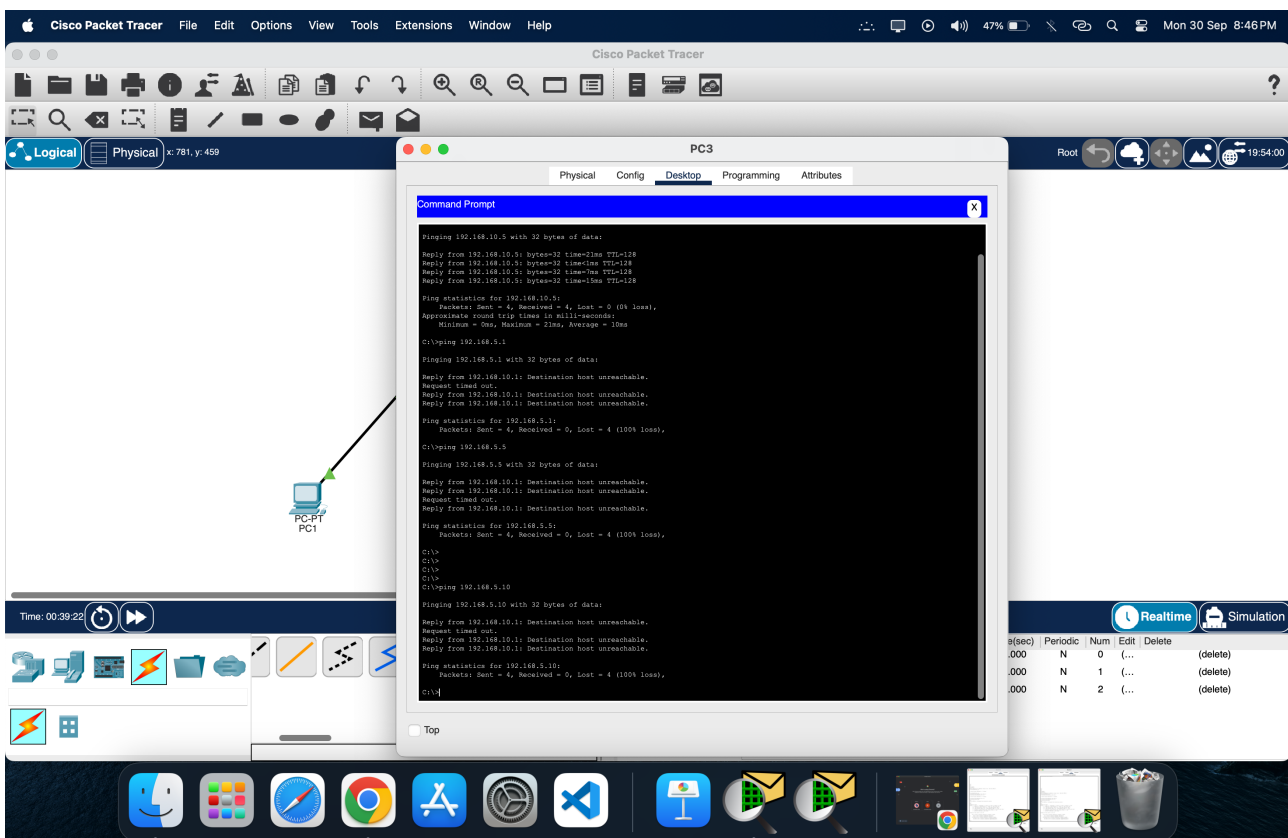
Cisco Packet Tracer File Edit Options View Tools Extensions Window Help

47% Mon 30 Sep 8:46 PM

Cisco Packet Tracer

Logical Physical x: 781, y: 459

Root 19:54:00

PC3

Physical Config Desktop Programming Attributes

Command Prompt X

Pinging 192.168.10.5 with 32 bytes of data:

Reply from 192.168.10.5: bytes=32 time=21ms TTL=128
Reply from 192.168.10.5: bytes=32 time<1ms TTL=128
Reply from 192.168.10.5: bytes=32 time=7ms TTL=128
Reply from 192.168.10.5: bytes=32 time=15ms TTL=128

Ping statistics for 192.168.10.5:
Packets: Sent = 4, Received = 4, Lost = 0 (0% loss),
Approximate round trip times in milli-seconds:
Minimum = 0ms, Maximum = 21ms, Average = 10ms

C:\>ping 192.168.5.1

Pinging 192.168.5.1 with 32 bytes of data:

Reply from 192.168.10.1: Destination host unreachable.
Request timed out.
Reply from 192.168.10.1: Destination host unreachable.
Reply from 192.168.10.1: Destination host unreachable.

Ping statistics for 192.168.5.1:
Packets: Sent = 4, Received = 0, Lost = 4 (100% loss),

C:\>ping 192.168.5.5

Pinging 192.168.5.5 with 32 bytes of data:

Reply from 192.168.10.1: Destination host unreachable.
Reply from 192.168.10.1: Destination host unreachable.
Request timed out.
Reply from 192.168.10.1: Destination host unreachable.

Ping statistics for 192.168.5.5:
Packets: Sent = 4, Received = 0, Lost = 4 (100% loss),

C:\>
C:\>
C:\>
C:\>
C:\>ping 192.168.5.10

Pinging 192.168.5.10 with 32 bytes of data:

Reply from 192.168.10.1: Destination host unreachable.
Request timed out.
Reply from 192.168.10.1: Destination host unreachable.
Reply from 192.168.10.1: Destination host unreachable.

Ping statistics for 192.168.5.10:
Packets: Sent = 4, Received = 0, Lost = 4 (100% loss),

C:\>

Top

PC-PT
PC1

Time: 00:39:22

Realtime Simulation

| e(sec) | Periodic | Num | Edit | Delete |
|---|---|---|---|---|
| .000 | N | 0 | (... | (delete) |
| .000 | N | 1 | (... | (delete) |
| .000 | N | 2 | (... | (delete) |